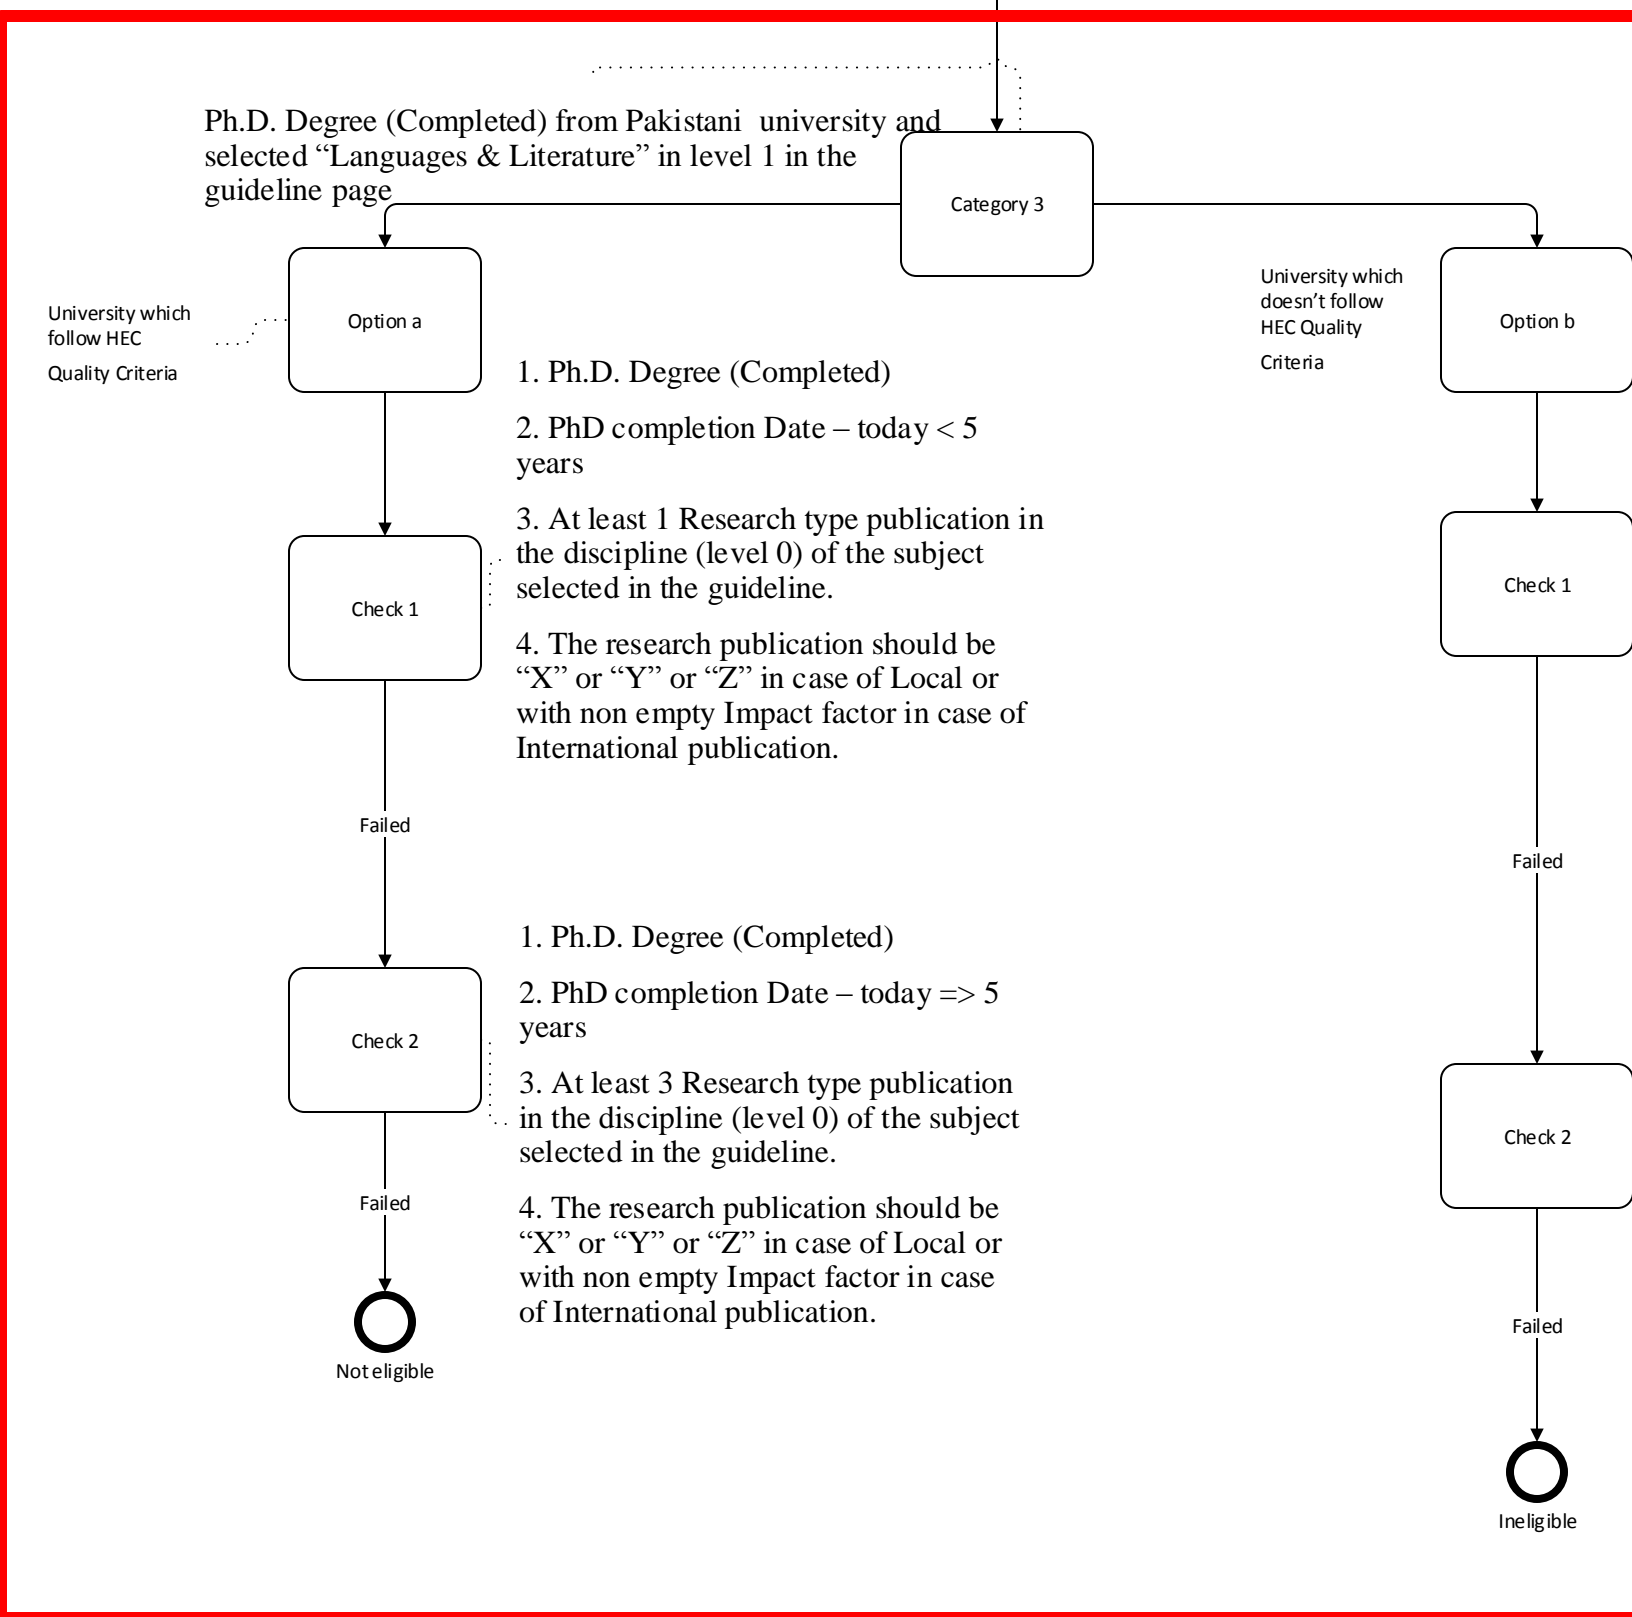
Ph.D. Degree (Completed) from Pakistani university and selected “Languages & Literature” in level 1 in the guideline page

Category 3

University which follow HEC Quality Criteria

Option a

University which doesn’t follow HEC Quality Criteria

Option b

1. Ph.D. Degree (Completed)

2. PhD completion Date – today < 5 years

3. At least 1 Research type publication in the discipline (level 0) of the subject selected in the guideline.

4. The research publication should be “X” or “Y” or “Z” in case of Local or with non empty Impact factor in case of International publication.

Check 1

Check 1

Failed

Failed

1. Ph.D. Degree (Completed)

2. PhD completion Date – today => 5 years

3. At least 3 Research type publication in the discipline (level 0) of the subject selected in the guideline.

4. The research publication should be “X” or “Y” or “Z” in case of Local or with non empty Impact factor in case of International publication.

Check 2

Check 2

Failed

Failed

Not eligible

Ineligible